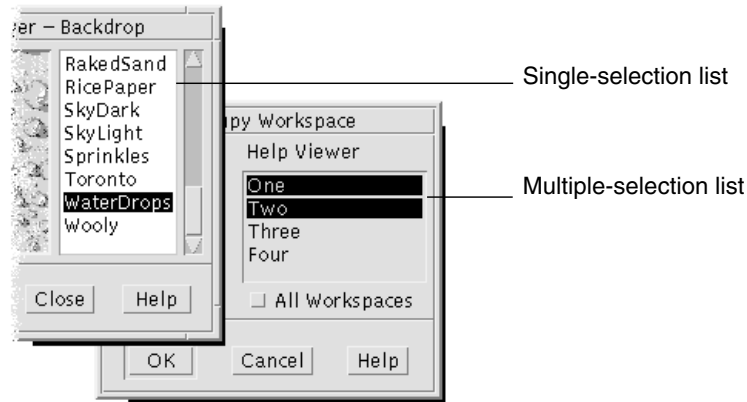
ver – Backdrop

RakedSand
RicePaper
SkyDark
SkyLight
Sprinkles
Toronto
WaterDrops
Wooly

Close Help

py Workspace

Help Viewer

One
Two
Three
Four

All Workspaces

OK Cancel Help

Single-selection list

Multiple-selection list